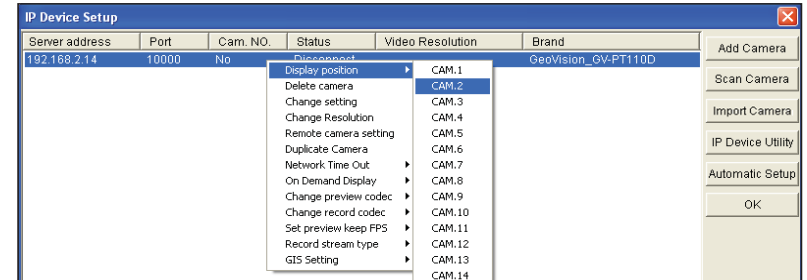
IP Device Setup

| Server address | Port | Cam. NO. | Status | Video Resolution | Brand |
|---|---|---|---|---|---|
| 192.168.2.14 | 10000 | No | Disconnect | | GeoVision_GV-PT110D |

Display position
Delete camera
Change setting
Change Resolution
Remote camera setting
Duplicate Camera
Network Time Out
On Demand Display
Change preview codec
Change record codec
Set preview keep FPS
Record stream type
GIS Setting

CAM.1
CAM.2
CAM.3
CAM.4
CAM.5
CAM.6
CAM.7
CAM.8
CAM.9
CAM.10
CAM.11
CAM.12
CAM.13
CAM.14

Add Camera
Scan Camera
Import Camera
IP Device Utility
Automatic Setup
OK